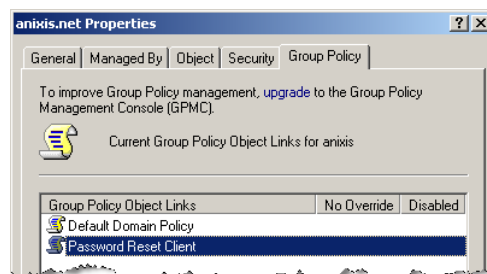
anixis.net Properties

?
X

General
Managed By
Object
Security
Group Policy

To improve Group Policy management, upgrade to the Group Policy Management Console (GPMC).

Current Group Policy Object Links for anixis

| Group Policy Object Links | No Override | Disabled |
|---|---|---|
| Default Domain Policy | | |
| Password Reset Client | | |